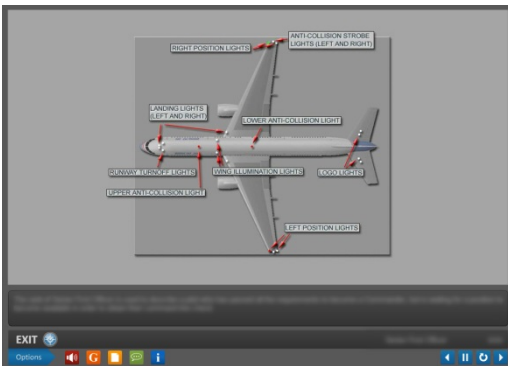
RIGHT POSITION LIGHTS

ANTI-COLLISION STROBE LIGHTS (LEFT AND RIGHT)

LANDING LIGHTS (LEFT AND RIGHT)

LOWER ANTI-COLLISION LIGHT

RUNWAY TURNOFF LIGHTS

WING ILLUMINATION LIGHTS

LOGO LIGHTS

UPPER ANTI-COLLISION LIGHT

LEFT POSITION LIGHTS

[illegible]

EXIT

Options